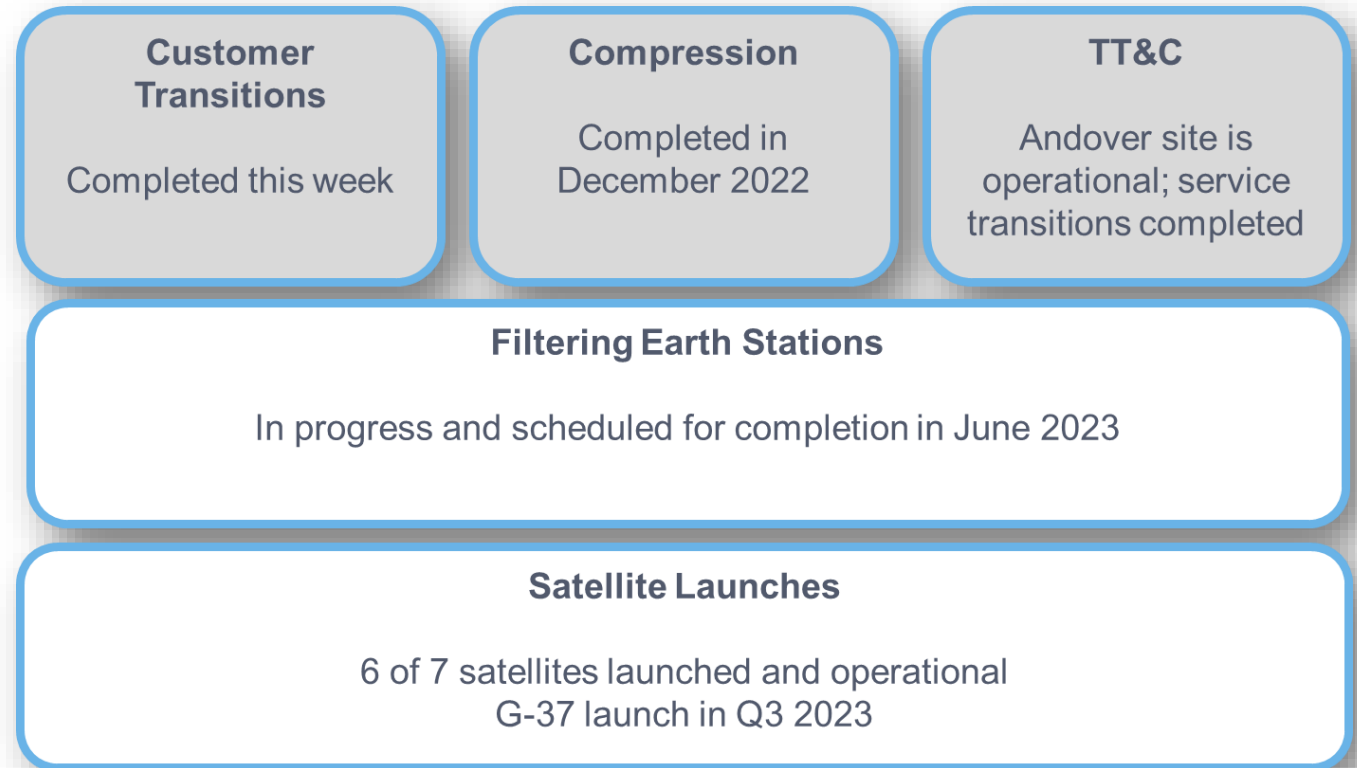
Customer Transitions

Completed this week

Compression

Completed in December 2022

TT&C

Andover site is operational; service transitions completed

Filtering Earth Stations

In progress and scheduled for completion in June 2023

Satellite Launches

6 of 7 satellites launched and operational
G-37 launch in Q3 2023